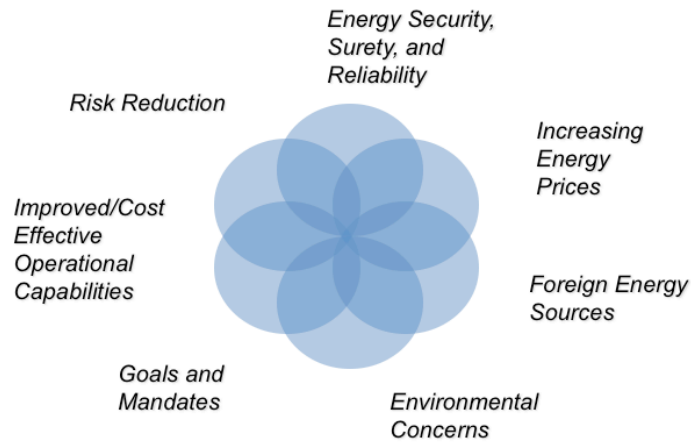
Energy Security, Surety, and Reliability

Increasing Energy Prices

Foreign Energy Sources

Environmental Concerns

Goals and Mandates

Improved/Cost Effective Operational Capabilities

Risk Reduction